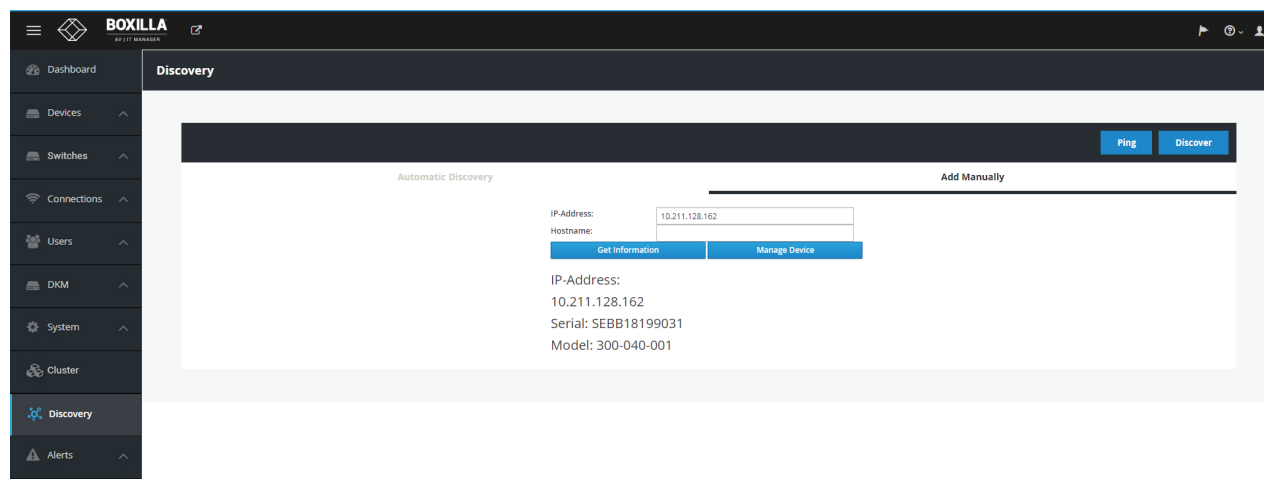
BOXILLA
AV | IT MANAGER

Dashboard
Devices
Switches
Connections
Users
DKM
System
Cluster
Discovery
Alerts

Discovery

Ping
Discover

Automatic Discovery
Add Manually

IP-Address: 10.211.128.162
Hostname:
Get Information
Manage Device

IP-Address:
10.211.128.162
Serial: SEBB18199031
Model: 300-040-001